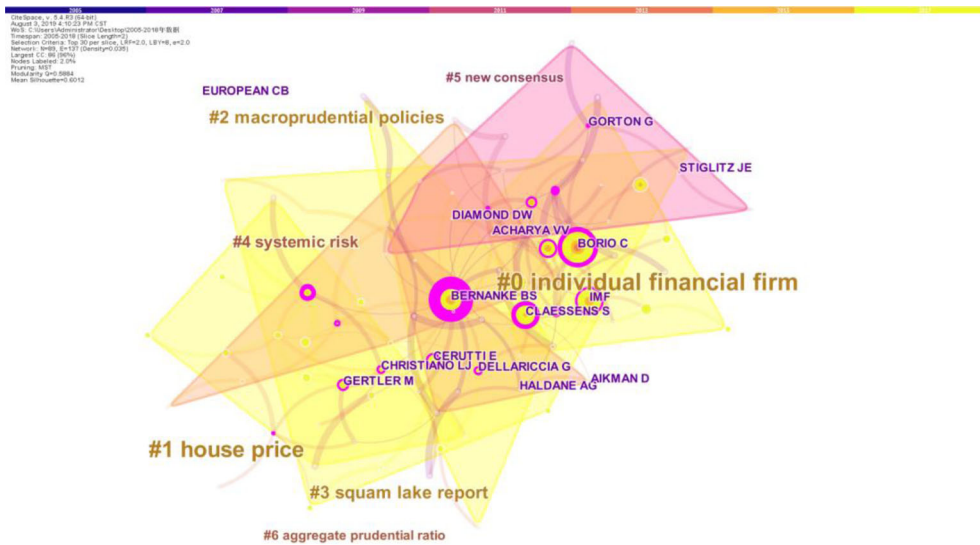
2005 2007 2009 2011 2013 2015 2017

CiteSpace, v. 5.4.R3 (64-bit)
August 3, 2019 4:10:23 PM CST
WoS: C:\Users\Administrator\Desktop\2005-2018年数据
Timespan: 2005-2018 (Slice Length=2)
Selection Criteria: Top 30 per slice, LRF=2.0, LBY=8, e=2.0
Network: N=89, E=137 (Density=0.035)
Largest CC: 86 (96%)
Nodes Labeled: 2.0%
Pruning: MST
Modularity Q=0.5884
Mean Silhouette=0.6012

#5 new consensus
EUROPEAN CB
#2 macroprudential policies
GORTON G
STIGLITZ JE
DIAMOND DW
ACHARYA VV
BORIO C
#4 systemic risk
#0 individual financial firm
BERNANKE BS
IMF
CLAESSENS S
CERUTTI E
CHRISTIANO LJ
DELLARICCIA G
GERTLER M
HALDANE AG
AIKMAN D
#1 house price
#3 squam lake report
#6 aggregate prudential ratio